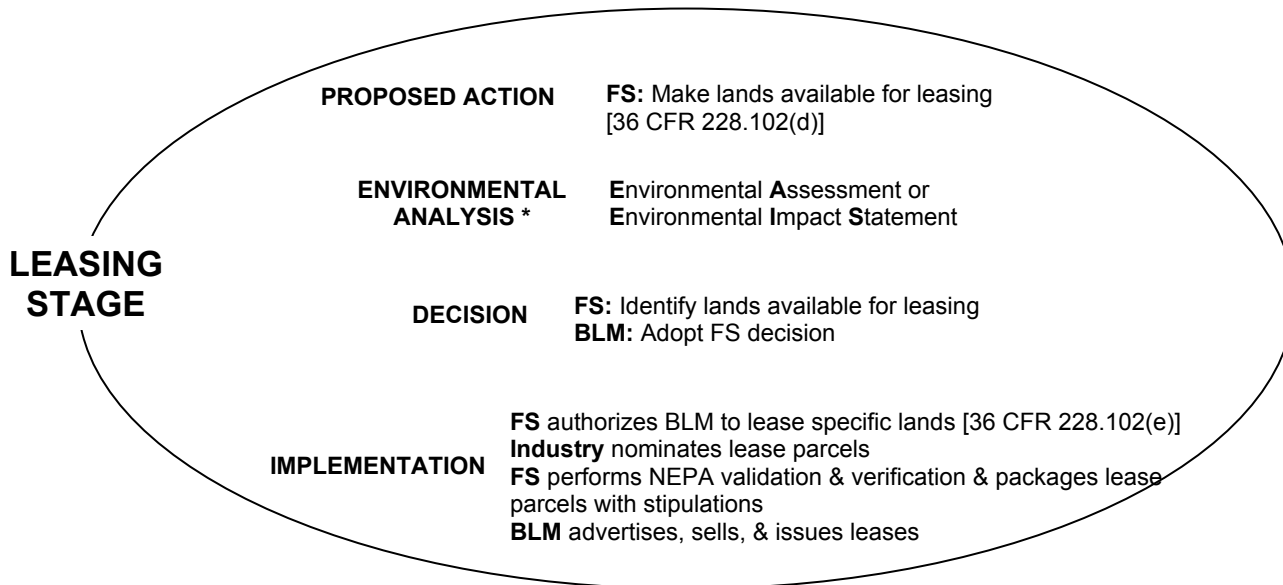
LEASING STAGE

PROPOSED ACTION FS: Make lands available for leasing [36 CFR 228.102(d)]

ENVIRONMENTAL ANALYSIS * Environmental Assessment or Environmental Impact Statement

DECISION FS: Identify lands available for leasing
BLM: Adopt FS decision

IMPLEMENTATION FS authorizes BLM to lease specific lands [36 CFR 228.102(e)]
Industry nominates lease parcels
FS performs NEPA validation & verification & packages lease parcels with stipulations
BLM advertises, sells, & issues leases